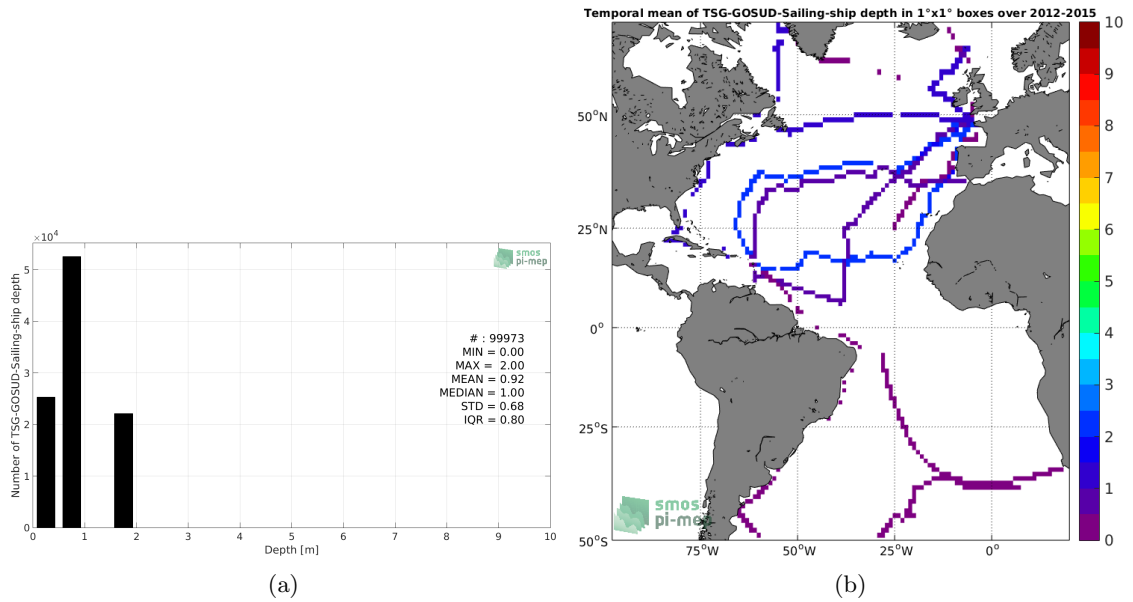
$\times10^4$
5
4
3
2
1
0
Number of TSG-GOSUD-Sailing-ship depth
smos pi-mep
# : 99973
MIN = 0.00
MAX = 2.00
MEAN = 0.92
MEDIAN = 1.00
STD = 0.68
IQR = 0.80
0 1 2 3 4 5 6 7 8 9 10
Depth [m]
(a)

Temporal mean of TSG-GOSUD-Sailing-ship depth in 1°x1° boxes over 2012-2015
50°N
25°N
0°
25°S
50°S
75°W 50°W 25°W 0°
smos pi-mep
10
9
8
7
6
5
4
3
2
1
0
(b)